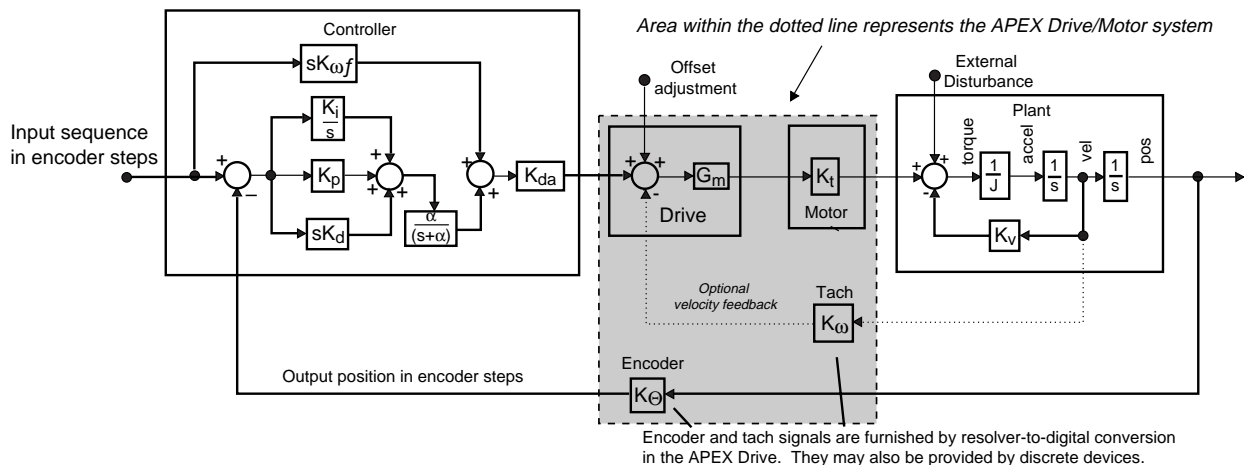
Area within the dotted line represents the APEX Drive/Motor system

Controller

$sK_{\omega f}$

$\frac{K_i}{s}$

Input sequence in encoder steps

+

−

$K_p$

+

+

+

+

+

$K_{da}$

$sK_d$

$\frac{\alpha}{(s+\alpha)}$

Offset adjustment

+

+

−

$G_m$

Drive

$K_t$

Motor

External Disturbance

Plant

+

+

−

torque

$\frac{1}{J}$

accel

$\frac{1}{s}$

vel

$\frac{1}{s}$

pos

$K_v$

Optional velocity feedback

Tach

$K_\omega$

Encoder

Output position in encoder steps

$K_\Theta$

Encoder and tach signals are furnished by resolver-to-digital conversion in the APEX Drive. They may also be provided by discrete devices.